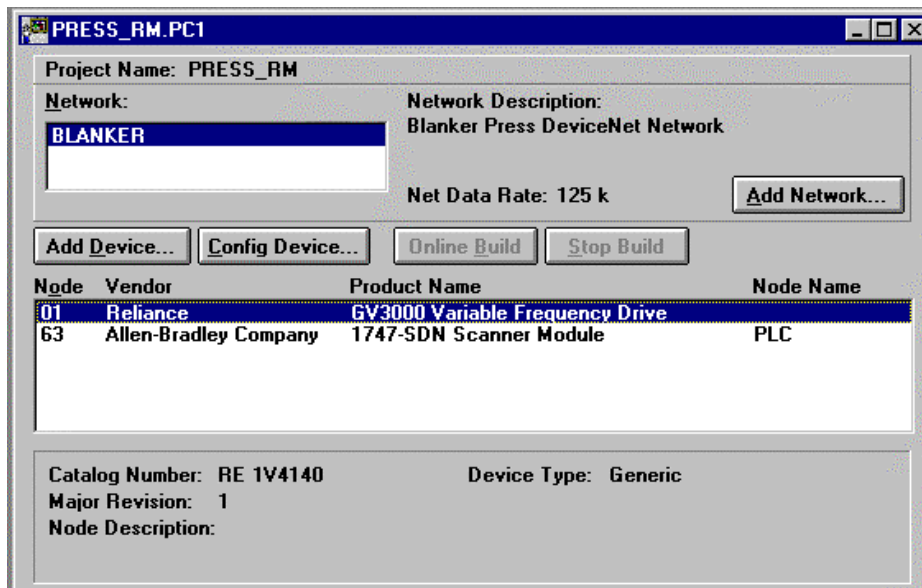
PRESS_RM.PC1

Project Name: PRESS_RM

Network:

BLANKER

Network Description:
Blanker Press DeviceNet Network

Net Data Rate: 125 k

Add Network...

Add Device...

Config Device...

Online Build

Stop Build

| Node | Vendor | Product Name | Node Name |
|---|---|---|---|
| 01 | Reliance | GV3000 Variable Frequency Drive | |
| 63 | Allen-Bradley Company | 1747-SDN Scanner Module | PLC |

Catalog Number: RE 1V4140
Device Type: Generic
Major Revision: 1
Node Description: